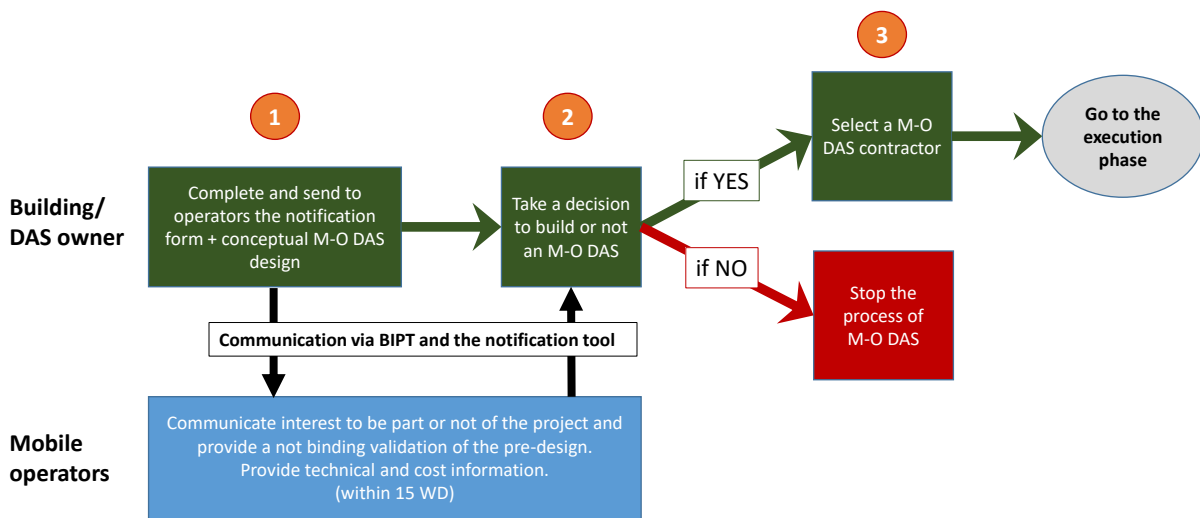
Building/
DAS owner

Mobile
operators

1

Complete and send to operators the notification form + conceptual M-O DAS design

2

Take a decision to build or not an M-O DAS

if YES

if NO

3

Select a M-O DAS contractor

Go to the execution phase

Stop the process of M-O DAS

Communication via BIPT and the notification tool

Communicate interest to be part or not of the project and provide a not binding validation of the pre-design.
Provide technical and cost information.
(within 15 WD)